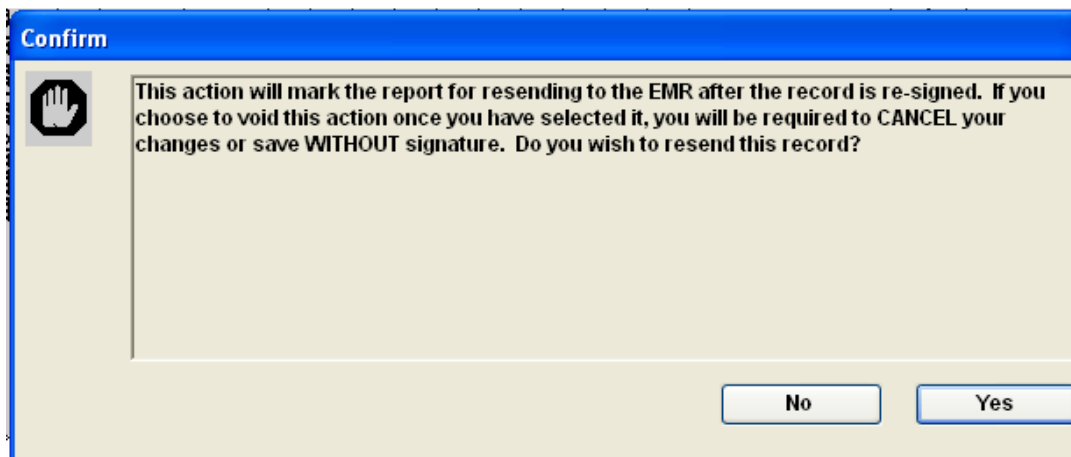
Confirm

This action will mark the report for resending to the EMR after the record is re-signed. If you choose to void this action once you have selected it, you will be required to CANCEL your changes or save WITHOUT signature. Do you wish to resend this record?

No

Yes